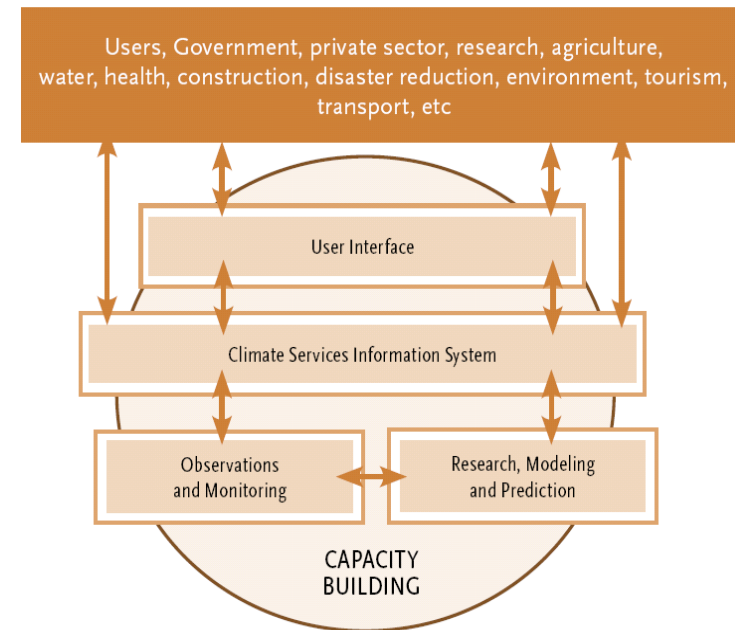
Users, Government, private sector, research, agriculture, water, health, construction, disaster reduction, environment, tourism, transport, etc

User Interface

Climate Services Information System

Observations and Monitoring

Research, Modeling and Prediction

CAPACITY BUILDING